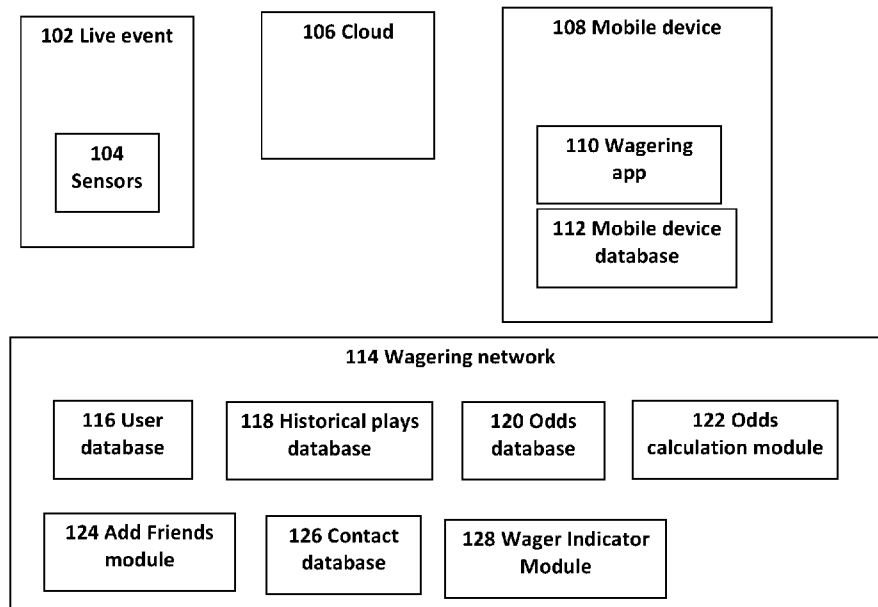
102 Live event

104 Sensors

106 Cloud

108 Mobile device

110 Wagering app

112 Mobile device database

114 Wagering network

116 User database

118 Historical plays database

120 Odds database

122 Odds calculation module

124 Add Friends module

126 Contact database

128 Wager Indicator Module